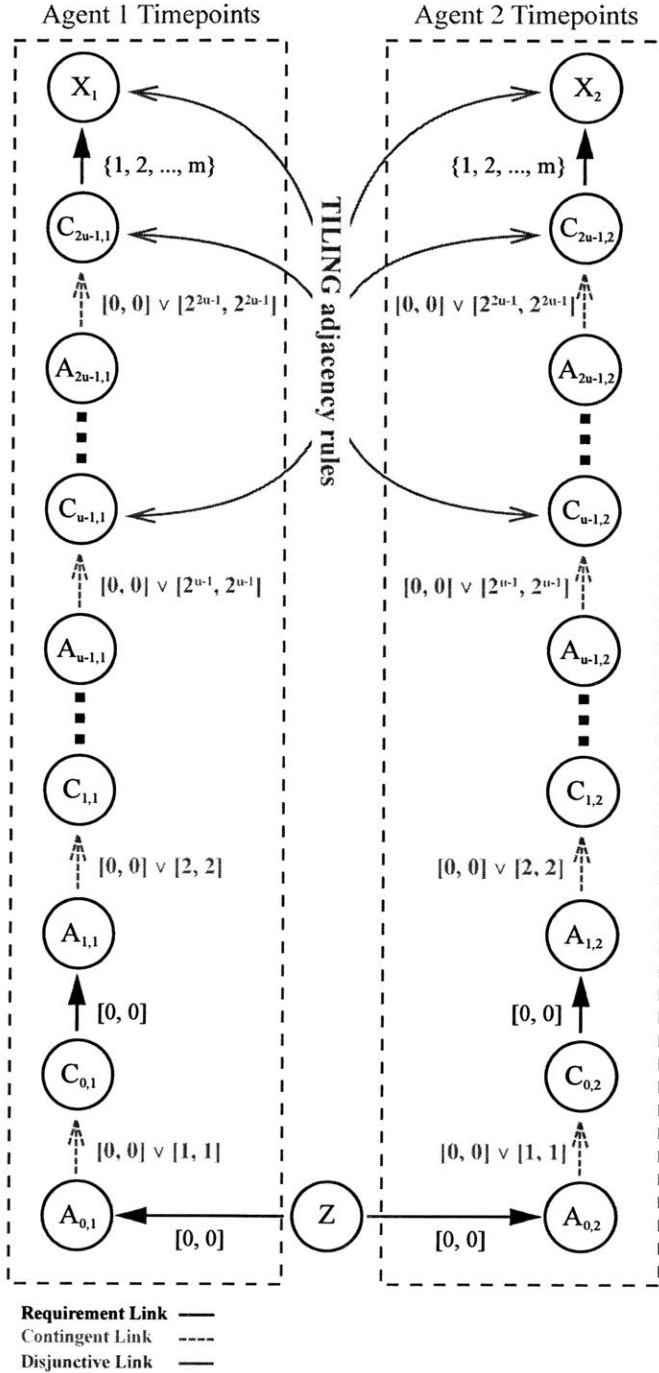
Agent 1 Timepoints

Agent 2 Timepoints

$X_1$

$\{1, 2, ..., m\}$

$C_{2u-1,1}$

$[0, 0] \vee [2^{2u-1}, 2^{2u-1}]$

$A_{2u-1,1}$

$C_{u-1,1}$

$[0, 0] \vee [2^{u-1}, 2^{u-1}]$

$A_{u-1,1}$

$C_{1,1}$

$[0, 0] \vee [2, 2]$

$A_{1,1}$

$[0, 0]$

$C_{0,1}$

$[0, 0] \vee [1, 1]$

$A_{0,1}$

$[0, 0]$

TILING adjacency rules

Z

$X_2$

$\{1, 2, ..., m\}$

$C_{2u-1,2}$

$[0, 0] \vee [2^{2u-1}, 2^{2u-1}]$

$A_{2u-1,2}$

$C_{u-1,2}$

$[0, 0] \vee [2^{u-1}, 2^{u-1}]$

$A_{u-1,2}$

$C_{1,2}$

$[0, 0] \vee [2, 2]$

$A_{1,2}$

$[0, 0]$

$C_{0,2}$

$[0, 0] \vee [1, 1]$

$A_{0,2}$

$[0, 0]$

Requirement Link
Contingent Link
Disjunctive Link